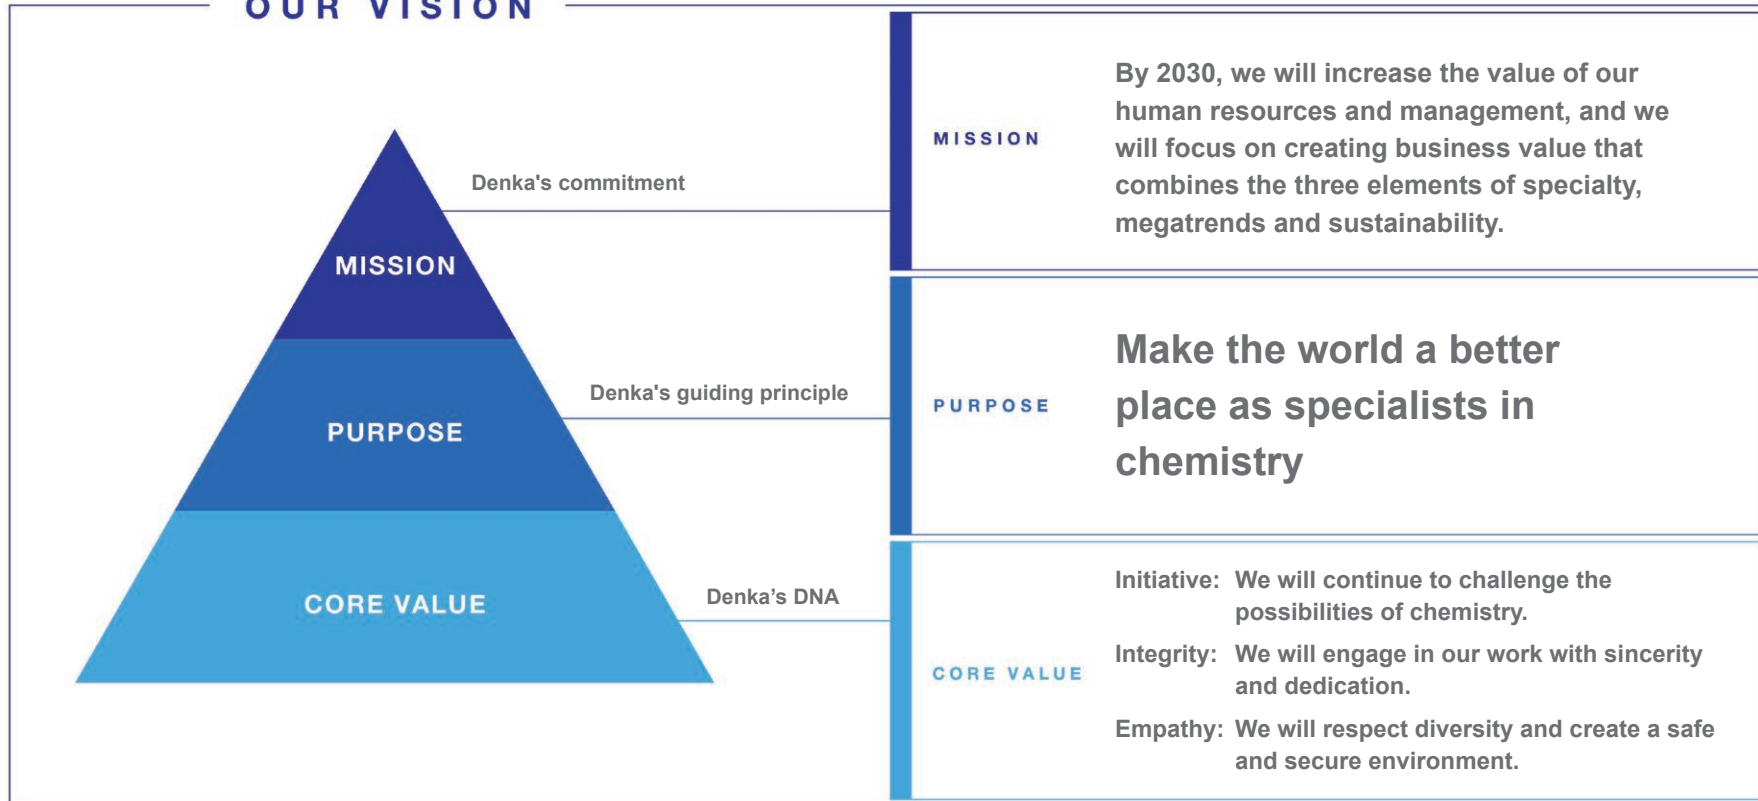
OUR VISION

MISSION

PURPOSE

CORE VALUE

Denka's commitment

Denka's guiding principle

Denka’s DNA

MISSION

By 2030, we will increase the value of our human resources and management, and we will focus on creating business value that combines the three elements of specialty, megatrends and sustainability.

PURPOSE

Make the world a better place as specialists in chemistry

CORE VALUE

Initiative: We will continue to challenge the possibilities of chemistry.

Integrity: We will engage in our work with sincerity and dedication.

Empathy: We will respect diversity and create a safe and secure environment.